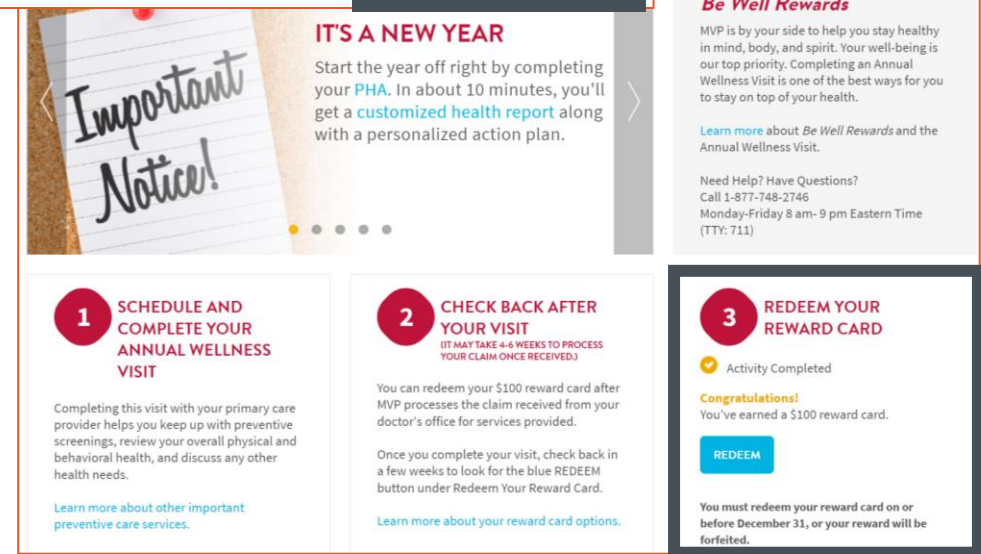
Important Notice!

IT'S A NEW YEAR

Start the year off right by completing your PHA. In about 10 minutes, you'll get a customized health report along with a personalized action plan.

Be Well Rewards

MVP is by your side to help you stay healthy in mind, body, and spirit. Your well-being is our top priority. Completing an Annual Wellness Visit is one of the best ways for you to stay on top of your health.

Learn more about Be Well Rewards and the Annual Wellness Visit.

Need Help? Have Questions?
Call 1-877-748-2746
Monday-Friday 8 am- 9 pm Eastern Time
(TTY: 711)

1 SCHEDULE AND COMPLETE YOUR ANNUAL WELLNESS VISIT

Completing this visit with your primary care provider helps you keep up with preventive screenings, review your overall physical and behavioral health, and discuss any other health needs.

Learn more about other important preventive care services.

2 CHECK BACK AFTER YOUR VISIT
(IT MAY TAKE 4-6 WEEKS TO PROCESS YOUR CLAIM ONCE RECEIVED.)

You can redeem your $100 reward card after MVP processes the claim received from your doctor's office for services provided.

Once you complete your visit, check back in a few weeks to look for the blue REDEEM button under Redeem Your Reward Card.

Learn more about your reward card options.

3 REDEEM YOUR REWARD CARD

Activity Completed

Congratulations!
You've earned a $100 reward card.

REDEEM

You must redeem your reward card on or before December 31, or your reward will be forfeited.